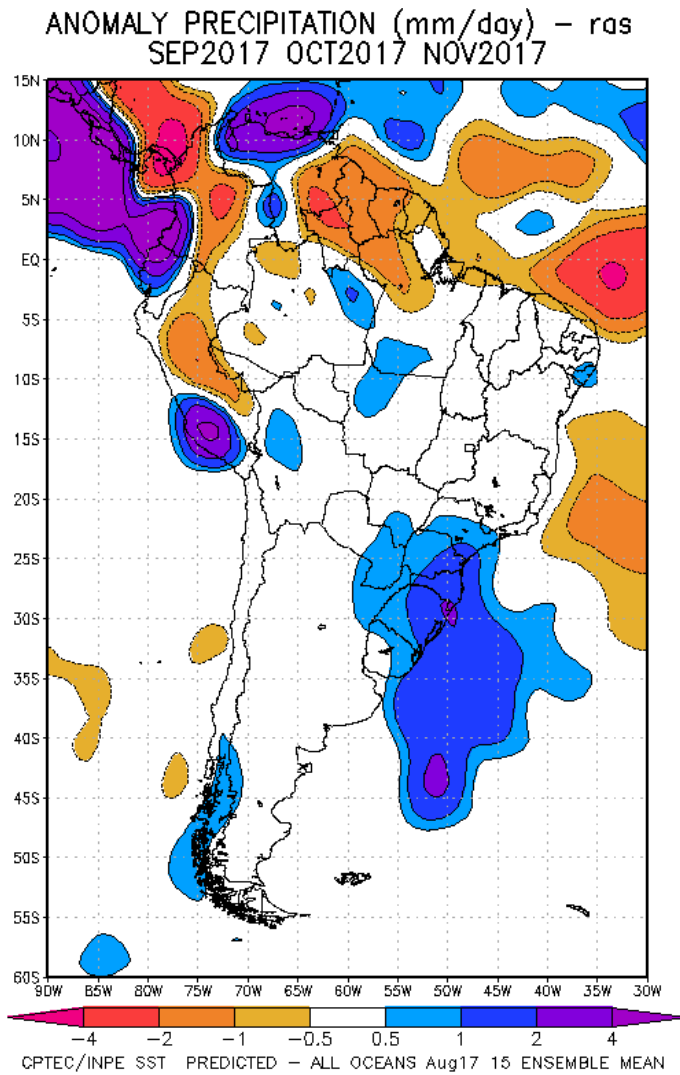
ANOMALY PRECIPITATION (mm/day) – ras
SEP2017 OCT2017 NOV2017

15N
10N
5N
EQ
5S
10S
15S
20S
25S
30S
35S
40S
45S
50S
55S
60S

90W 85W 80W 75W 70W 65W 60W 55W 50W 45W 40W 35W 30W

−4 −2 −1 −0.5 0.5 1 2 4

CPTEC/INPE SST PREDICTED – ALL OCEANS Aug17 15 ENSEMBLE MEAN